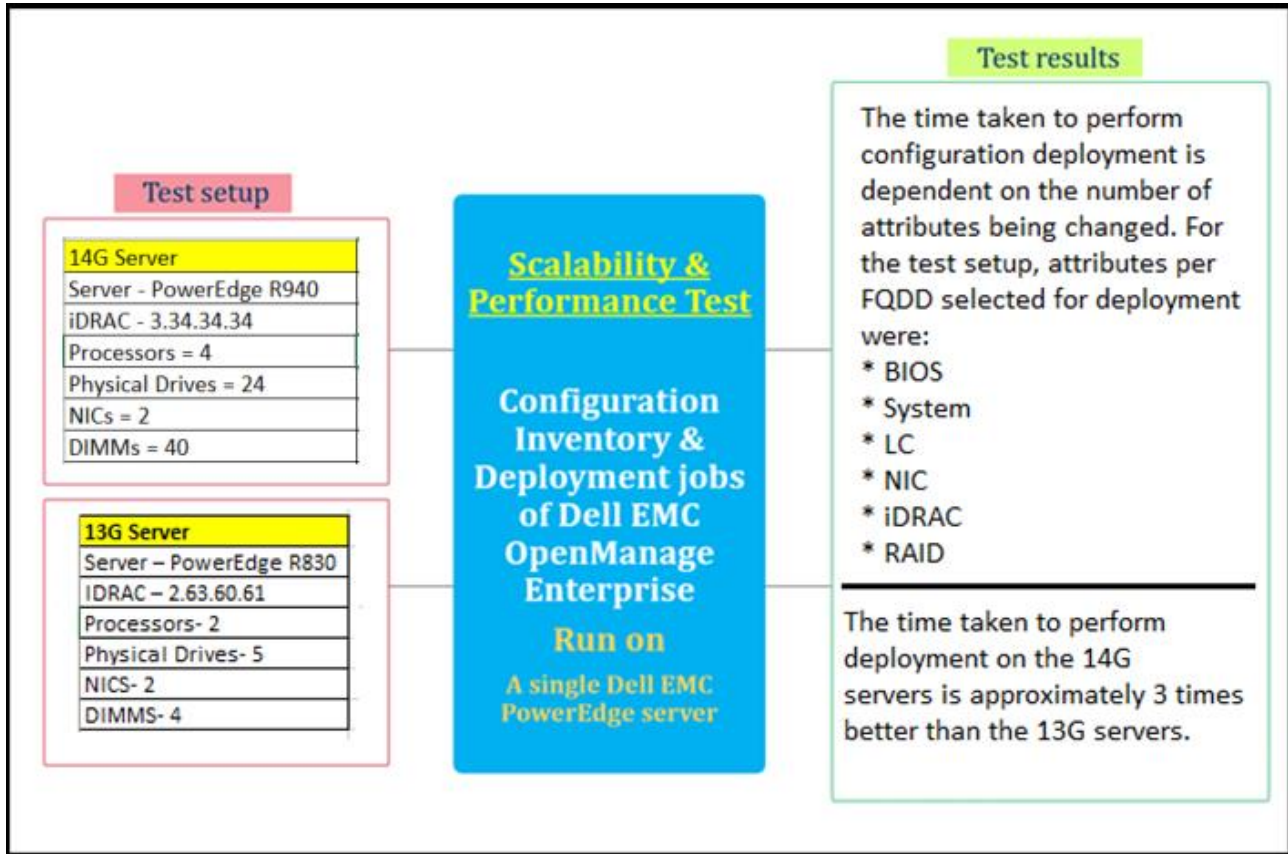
Test setup

| 14G Server |
|---|
| Server - PowerEdge R940 |
| iDRAC - 3.34.34.34 |
| Processors = 4 |
| Physical Drives = 24 |
| NICs = 2 |
| DIMMs = 40 |

| 13G Server |
|---|
| Server – PowerEdge R830 |
| IDRAC – 2.63.60.61 |
| Processors- 2 |
| Physical Drives- 5 |
| NICS- 2 |
| DIMMS- 4 |

Scalability & Performance Test

Configuration Inventory & Deployment jobs of Dell EMC OpenManage Enterprise

Run on

A single Dell EMC PowerEdge server

Test results

The time taken to perform configuration deployment is dependent on the number of attributes being changed. For the test setup, attributes per FQDD selected for deployment were:
* BIOS
* System
* LC
* NIC
* iDRAC
* RAID

The time taken to perform deployment on the 14G servers is approximately 3 times better than the 13G servers.